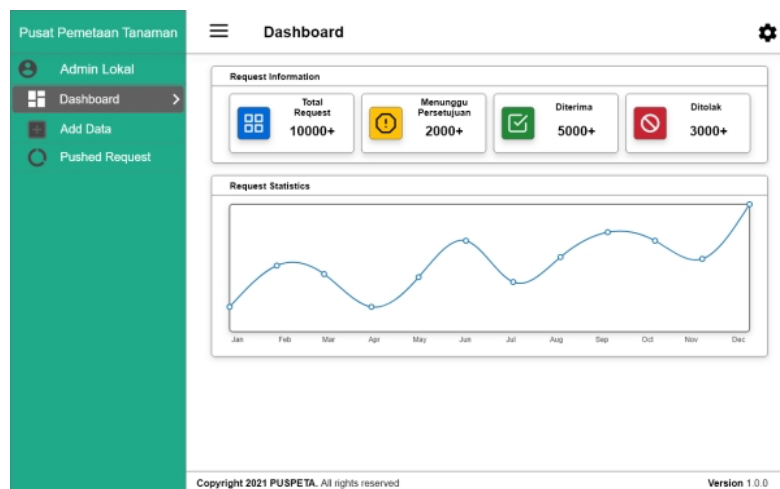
Pusat Pemetaan Tanaman

Admin Lokal

Dashboard

Add Data

Pushed Request

Dashboard

Request Information

Total Request
10000+

Menunggu Persetujuan
2000+

Diterima
5000+

Ditolak
3000+

Request Statistics

Jan Feb Mar Apr May Jun Jul Aug Sep Oct Nov Dec

Copyright 2021 PUSPETA. All rights reserved

Version 1.0.0